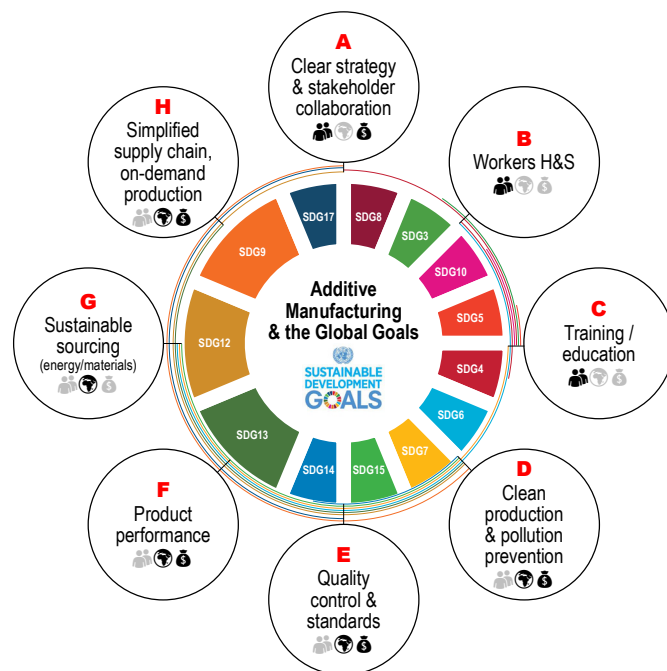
A
Clear strategy & stakeholder collaboration

B
Workers H&S

C
Training / education

D
Clean production & pollution prevention

E
Quality control & standards

F
Product performance

G
Sustainable sourcing
(energy/materials)

H
Simplified supply chain, on-demand production

SDG17
SDG8
SDG3
SDG10
SDG5
SDG4
SDG6
SDG7
SDG15
SDG14
SDG13
SDG12
SDG9

Additive Manufacturing & the Global Goals

SUSTAINABLE DEVELOPMENT GOALS